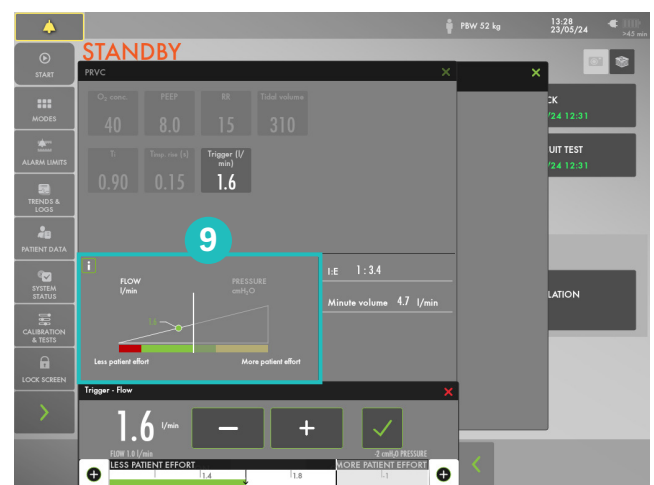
PBW 52 kg
13:28
23/05/24
>45 min

START
STANDBY
PRVC
MODES
ALARM LIMITS
TRENDS & LOGS
PATIENT DATA
SYSTEM STATUS
CALIBRATION & TESTS
LOCK SCREEN

| $O_2$ conc. | PEEP | RR | Tidal volume |
|---|---|---|---|
| 40 | 8.0 | 15 | 310 |

| Ti | Time rise (s) | Trigger (l/min) |
|---|---|---|
| 0.90 | 0.15 | 1.6 |

9

i
FLOW
l/min
PRESSURE
$cmH_2O$
1.6
Less patient effort
More patient effort

I:E 1 : 3.4
Minute volume 4.7 l/min

CK
/24 12:31
UIT TEST
/24 12:31
LATION

Trigger - Flow
1.6 l/min
–
+
FLOW 1.0 l/min
-2 $cmH_2O$ PRESSURE
LESS PATIENT EFFORT
MORE PATIENT EFFORT
1.4
1.8
-1